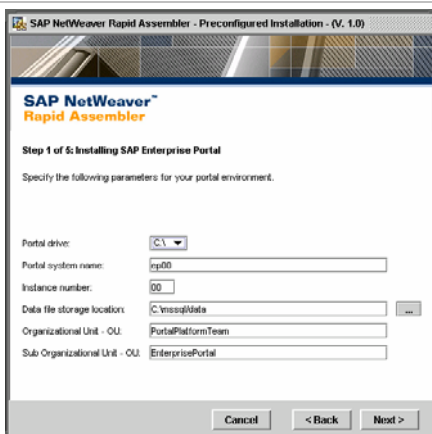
SAP NetWeaver Rapid Assembler - Preconfigured Installation - (V. 1.0)

SAP NetWeaver™
Rapid Assembler

Step 1 of 5: Installing SAP Enterprise Portal

Specify the following parameters for your portal environment.

Portal drive: C:\

Portal system name: ep00

Instance number: 00

Data file storage location: C:\mssql\data ...

Organizational Unit - OU: PortalPlatformTeam

Sub Organizational Unit - OU: EnterprisePortal

Cancel < Back Next >